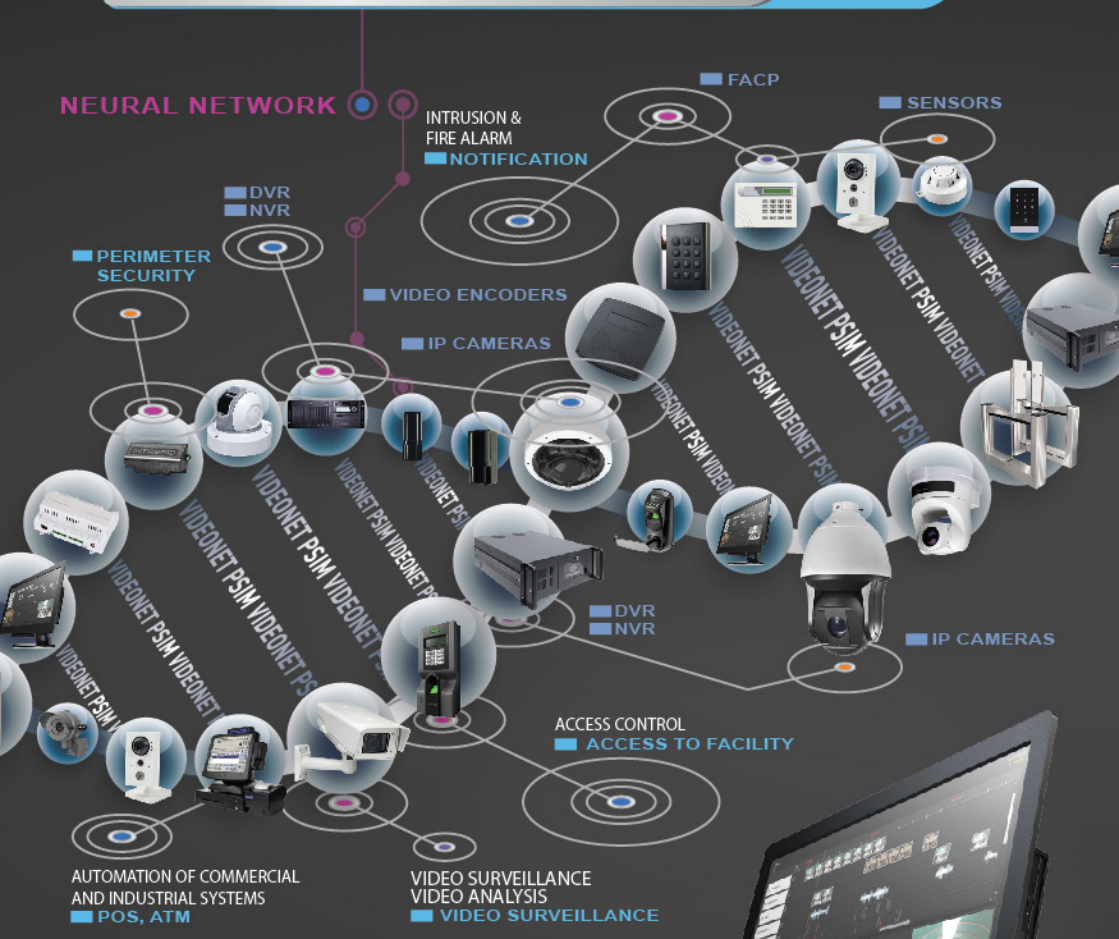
NEURAL NETWORK

INTRUSION & FIRE ALARM
NOTIFICATION

FACP

SENSORS

DVR
NVR

PERIMETER SECURITY

VIDEO ENCODERS

IP CAMERAS

VIDEONET PSIM VIDEONET PSIM
VIDEONET PSIM VIDEONET
VIDEONET PSIM VIDEO
VIDEONET PSIM VIDEONET PSIM
VIDEONET PSIM VIDEO
VIDEONET PSIM VIDEONET PS
VIDEONET PSIM VIDEONET PS
VIDEONET PS
VIDEONET PSIM VIDEONET PSIM
VIDEONET PSIM VIDEONET PS
VIDEONET PSIM VIDEONET P
VIDEONET PSIM V

DVR
NVR

IP CAMERAS

ACCESS CONTROL
ACCESS TO FACILITY

AUTOMATION OF COMMERCIAL AND INDUSTRIAL SYSTEMS
POS, ATM

VIDEO SURVEILLANCE
VIDEO ANALYSIS
VIDEO SURVEILLANCE